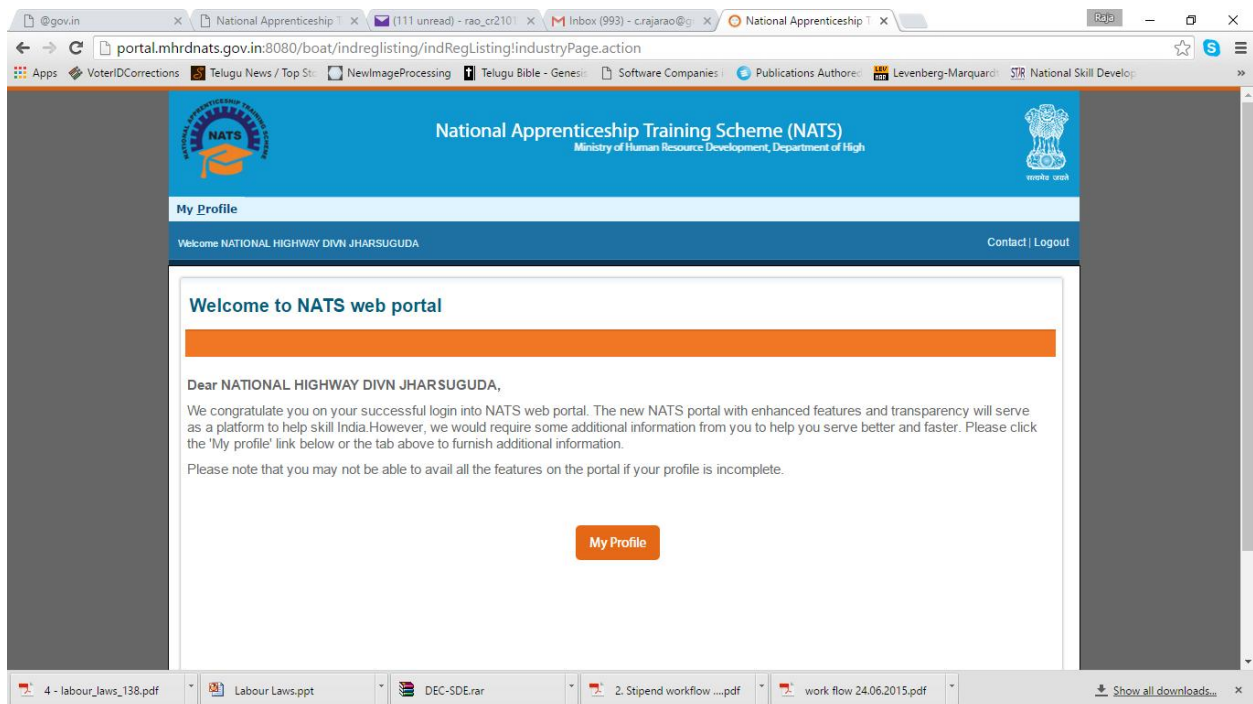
@gov.in | National Apprenticeship T | (111 unread) - rao_cr2101 | Inbox (993) - c.rajarao@g | National Apprenticeship T

Raja

portal.mhrdnats.gov.in:8080/boat/indreglisting/indRegListing!industryPage.action

Apps VoterIDCorrections Telugu News / Top St NewImageProcessing Telugu Bible - Genesi Software Companies Publications Authored Levenberg-Marquardt National Skill Develop

NATS

National Apprenticeship Training Scheme (NATS)
Ministry of Human Resource Development, Department of High

सत्यमेव जयते

My Profile

Welcome NATIONAL HIGHWAY DIVN JHARSUGUDA

Contact | Logout

Welcome to NATS web portal

Dear NATIONAL HIGHWAY DIVN JHARSUGUDA,

We congratulate you on your successful login into NATS web portal. The new NATS portal with enhanced features and transparency will serve as a platform to help skill India.However, we would require some additional information from you to help you serve better and faster. Please click the 'My profile' link below or the tab above to furnish additional information.

Please note that you may not be able to avail all the features on the portal if your profile is incomplete.

My Profile

4 - labour_laws_138.pdf | Labour Laws.ppt | DEC-SDE.rar | 2. Stipend workflow ....pdf | work flow 24.06.2015.pdf | Show all downloads...